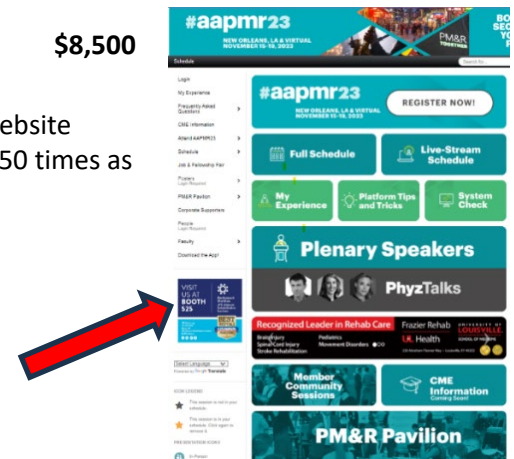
$8,500

ebsite
50 times as

#aapmr23
NEW ORLEANS, LA & VIRTUAL NOVEMBER 15-18, 2023
PM&R
BO
SEC
YO
F
Schedule
Search

Login
My Experience
Frequently Asked Questions
CME Information
Attend AAPMR23
Schedule
Job & Fellowship Fair
Posters Login Required
PM&R Pavilion
Corporate Supporters
People Login Required
Faculty
Download the App!

VISIT US AT BOOTH 525

Select Language
Powered by Google Translate

ICON LEGEND
This session is not in your schedule.
This session is in your schedule. Click again to remove it.
PRESENTATION ICONS
In Person

#aapmr23
NEW ORLEANS, LA & VIRTUAL NOVEMBER 15-18, 2023
REGISTER NOW!

Full Schedule
Live-Stream Schedule
My Experience
Platform Tips and Tricks
System Check

Plenary Speakers
PhyzTalks

Recognized Leader in Rehab Care
Frazier Rehab
UofL Health
UNIVERSITY OF LOUISVILLE
Brain Injury
Spinal Cord Injury
Stroke Rehabilitation
Pediatrics
Movement Disorders

Member Community Sessions
CME Information
Coming Soon!

PM&R Pavilion